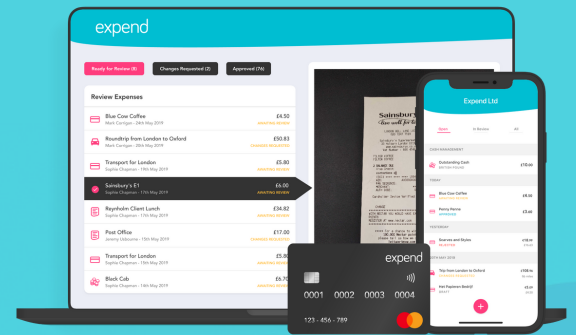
expend

Ready for Review (8)
Changes Requested (2)
Approved (76)

Review Expenses

Blue Cow Coffee
Mark Carrigan - 24th May 2019
£4.50
AWAITING REVIEW

Roundtrip from London to Oxford
Mark Carrigan - 20th May 2019
£50.83
CHANGES REQUESTED

Transport for London
Sophie Chapman - 17th May 2019
£5.80
AWAITING REVIEW

Sainsbury's E1
Sophie Chapman - 17th May 2019
£6.00
AWAITING REVIEW

Reynholm Client Lunch
Sophie Chapman - 17th May 2019
£34.82
AWAITING REVIEW

Post Office
Jeremy Usbourne - 15th May 2019
£17.00
CHANGES REQUESTED

Transport for London
Sophie Chapman - 15th May 2019
£5.80
AWAITING REVIEW

Black Cab
Sophie Chapman - 14th May 2019
£6.70
AWAITING REVIEW

Sainsbury's

Expend Ltd

Open
In Review
All

CASH MANAGEMENT
Outstanding Cash
£10.00

TODAY
Blue Cow Coffee
£4.50
Penny Penny
£3.40

YESTERDAY
Starcoes and Styles
£5.80

Trip from London to Oxford
£108.16
Hot Peppers Bakery
£12.00

expend
0001 0002 0003 0004
123 - 456 - 789